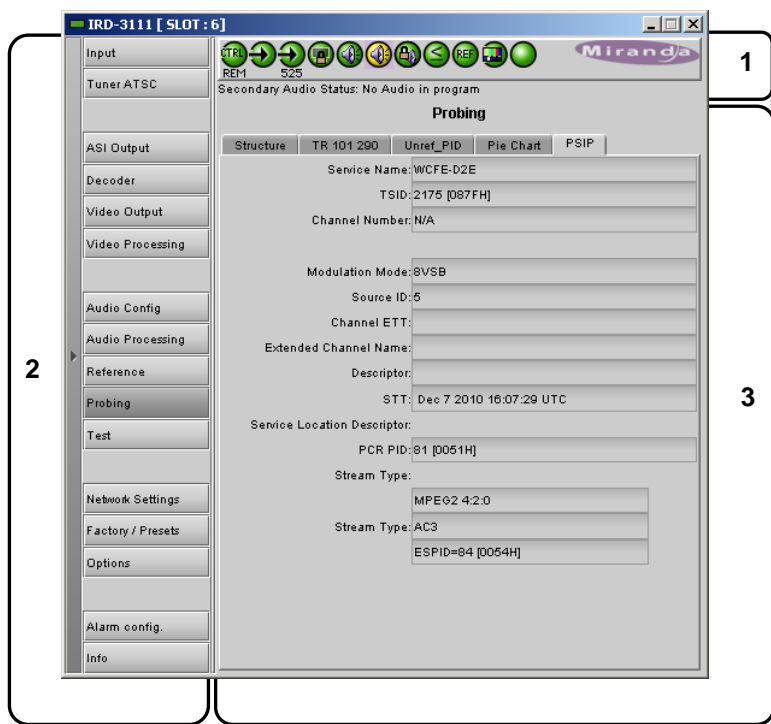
IRD-3111 [ SLOT : 6]

Input
Tuner ATSC
ASI Output
Decoder
Video Output
Video Processing
Audio Config
Audio Processing
Reference
Probing
Test
Network Settings
Factory / Presets
Options
Alarm config.
Info

CTRL REM 525 REF

Miranda

Secondary Audio Status: No Audio in program

Probing

Structure | TR 101 290 | Unref_PID | Pie Chart | PSIP

Service Name: WCFE-D2E
TSID: 2175 [087FH]
Channel Number: N/A
Modulation Mode: 8VSB
Source ID: 5
Channel ETT:
Extended Channel Name:
Descriptor:
STT: Dec 7 2010 16:07:29 UTC
Service Location Descriptor:
PCR PID: 81 [0051H]
Stream Type:
MPEG2 4:2:0
Stream Type: AC3
ESPID=84 [0054H]

1
2
3